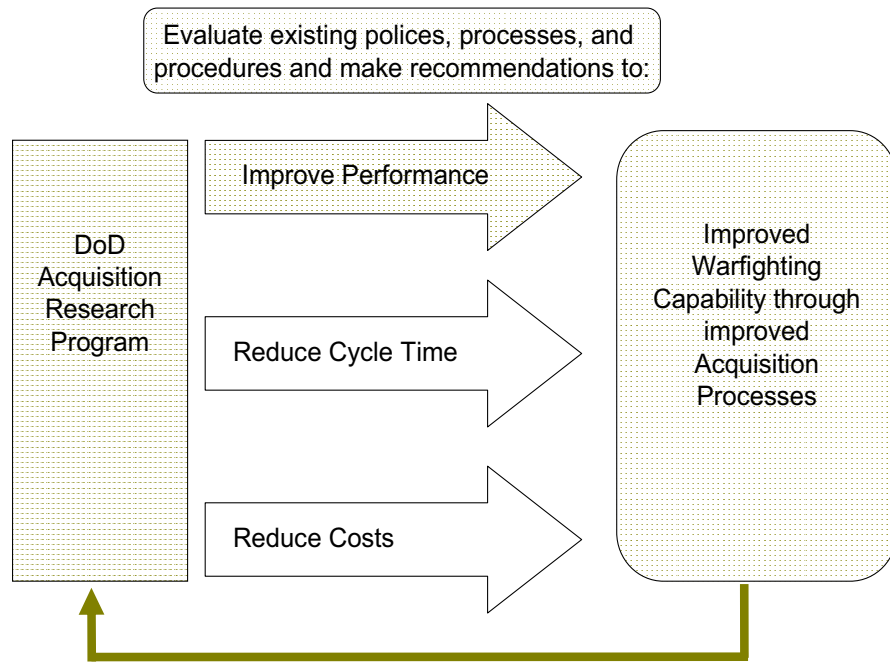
Evaluate existing polices, processes, and procedures and make recommendations to:

DoD Acquisition Research Program

Improve Performance

Reduce Cycle Time

Reduce Costs

Improved Warfighting Capability through improved Acquisition Processes